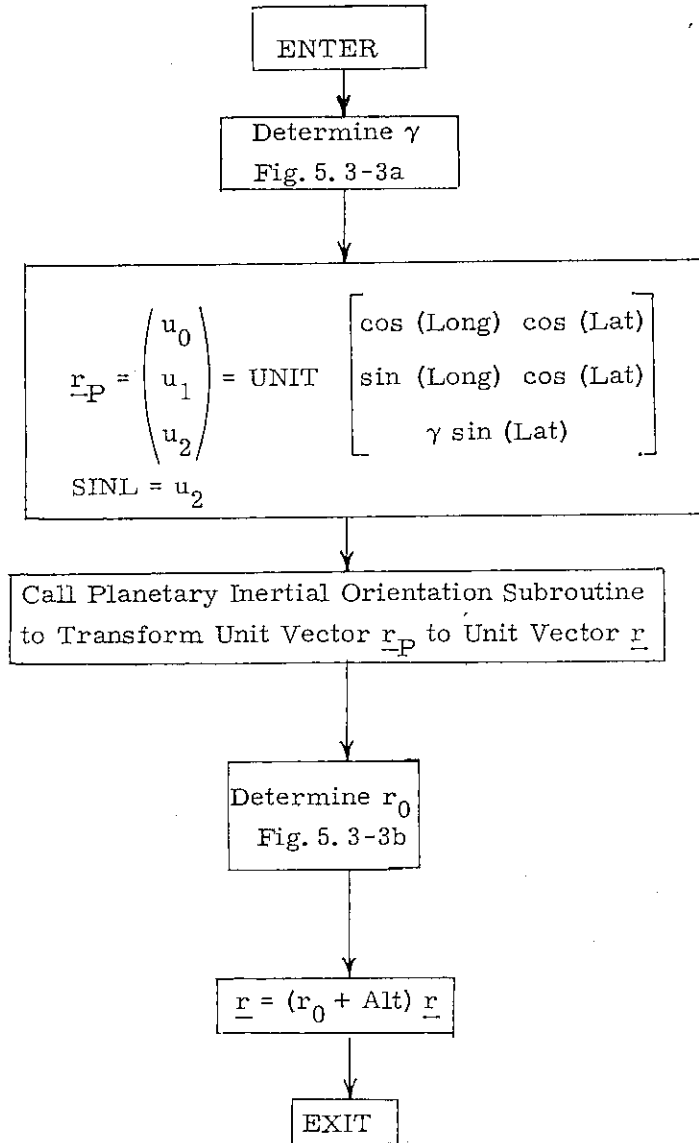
ENTER

Determine $\gamma$
Fig. 5. 3-3a

$\underline{r}_P = \begin{pmatrix} u_0 \\ u_1 \\ u_2 \end{pmatrix} = \text{UNIT} \begin{bmatrix} \cos(\text{Long}) \cos(\text{Lat}) \\ \sin(\text{Long}) \cos(\text{Lat}) \\ \gamma \sin(\text{Lat}) \end{bmatrix}$

SINL = $u_2$

Call Planetary Inertial Orientation Subroutine to Transform Unit Vector $\underline{r}_P$ to Unit Vector $\underline{r}$

Determine $r_0$
Fig. 5. 3-3b

$\underline{r} = (r_0 + \text{Alt})\ \underline{r}$

EXIT